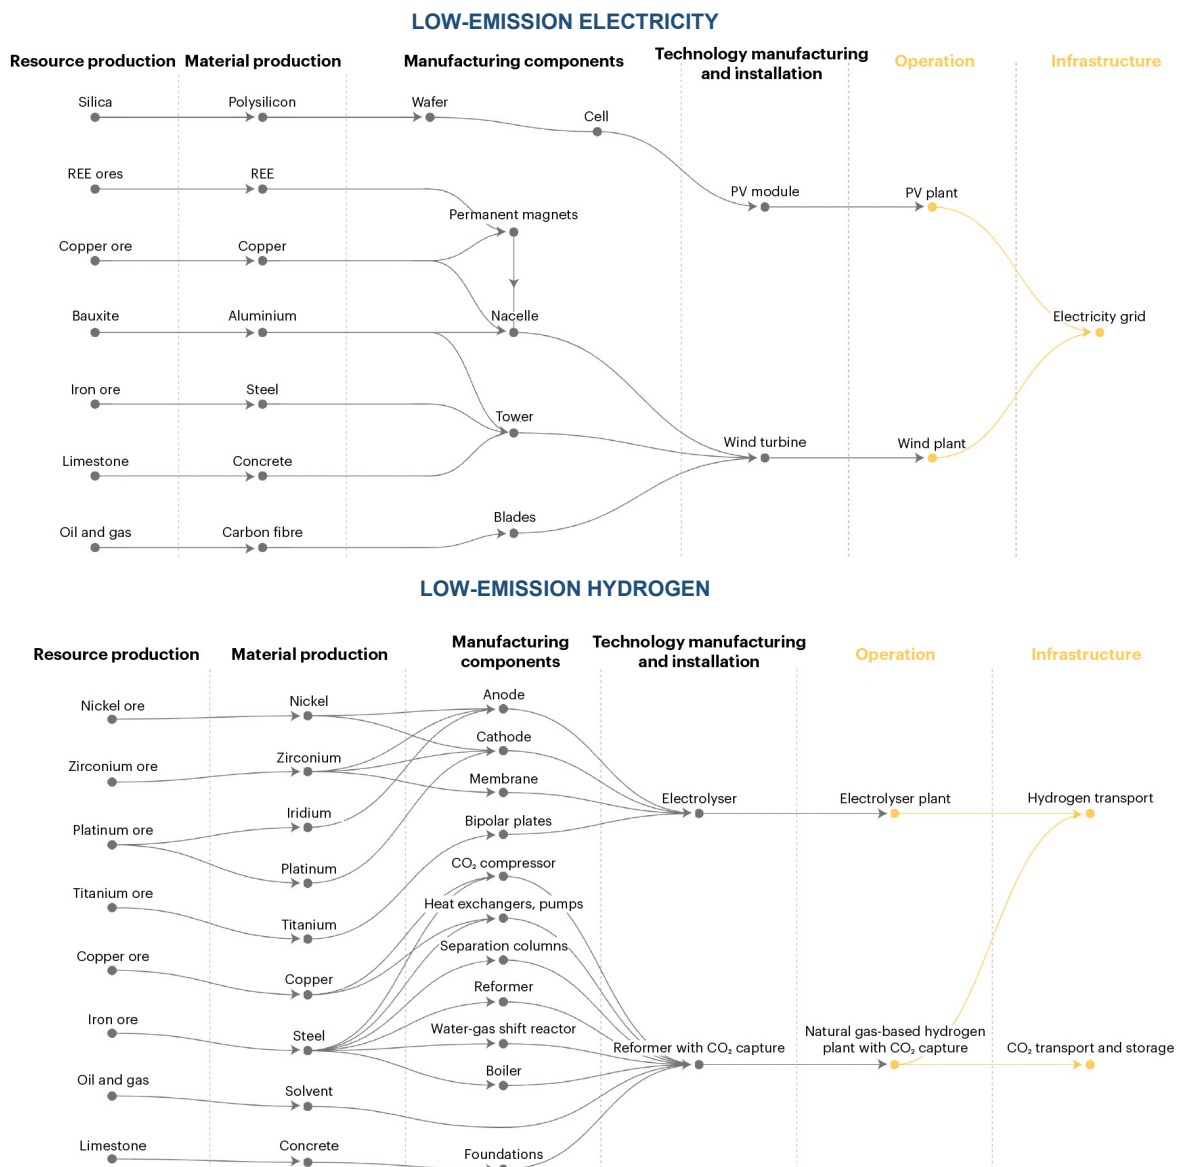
LOW-EMISSION ELECTRICITY

Resource production
Material production
Manufacturing components
Technology manufacturing and installation
Operation
Infrastructure

Silica
Polysilicon
Wafer
Cell
REE ores
REE
Permanent magnets
PV module
PV plant
Copper ore
Copper
Bauxite
Aluminium
Nacelle
Electricity grid
Iron ore
Steel
Tower
Limestone
Concrete
Wind turbine
Wind plant
Oil and gas
Carbon fibre
Blades

LOW-EMISSION HYDROGEN

Resource production
Material production
Manufacturing components
Technology manufacturing and installation
Operation
Infrastructure

Nickel ore
Nickel
Anode
Zirconium ore
Zirconium
Cathode
Membrane
Electrolyser
Electrolyser plant
Hydrogen transport
Platinum ore
Iridium
Bipolar plates
Platinum
$CO_2$ compressor
Titanium ore
Titanium
Heat exchangers, pumps
Separation columns
Copper ore
Copper
Reformer
Iron ore
Steel
Water-gas shift reactor
Natural gas-based hydrogen plant with $CO_2$ capture
Reformer with $CO_2$ capture
$CO_2$ transport and storage
Oil and gas
Boiler
Solvent
Limestone
Concrete
Foundations